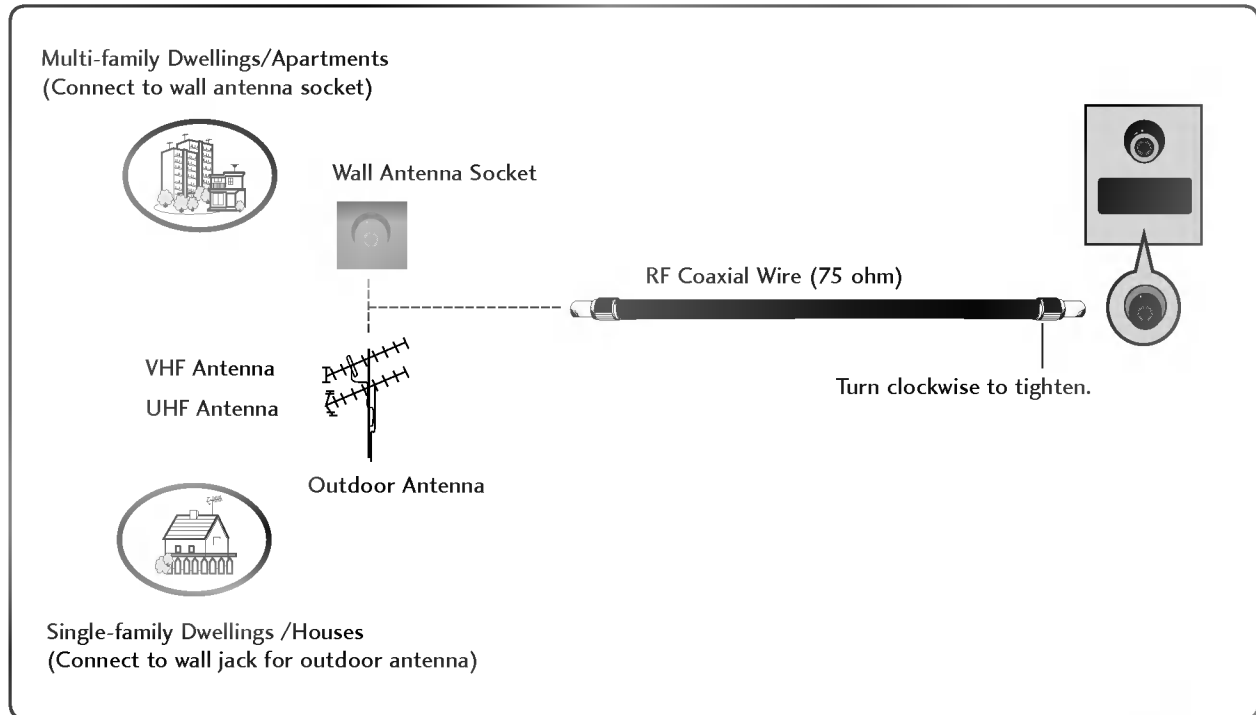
Multi-family Dwellings/Apartments
(Connect to wall antenna socket)

Wall Antenna Socket

RF Coaxial Wire (75 ohm)

VHF Antenna

UHF Antenna

Turn clockwise to tighten.

Outdoor Antenna

Single-family Dwellings /Houses
(Connect to wall jack for outdoor antenna)